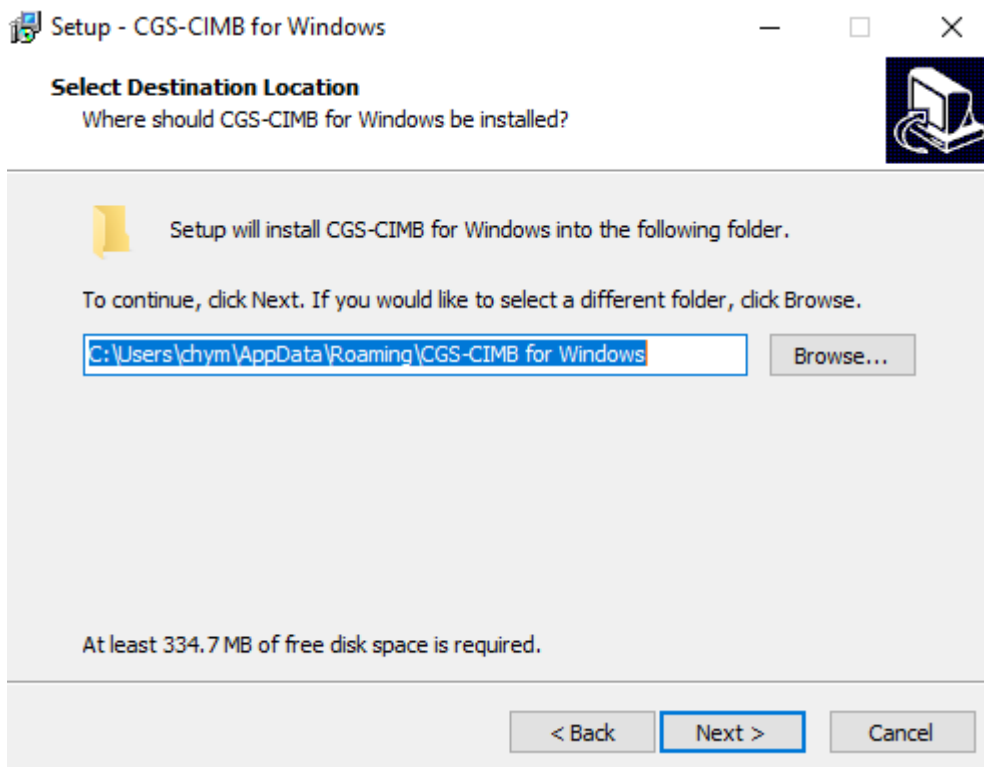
Setup - CGS-CIMB for Windows

Select Destination Location
Where should CGS-CIMB for Windows be installed?

Setup will install CGS-CIMB for Windows into the following folder.

To continue, click Next. If you would like to select a different folder, click Browse.

C:\Users\chym\AppData\Roaming\CGS-CIMB for Windows

Browse...

At least 334.7 MB of free disk space is required.

< Back

Next >

Cancel